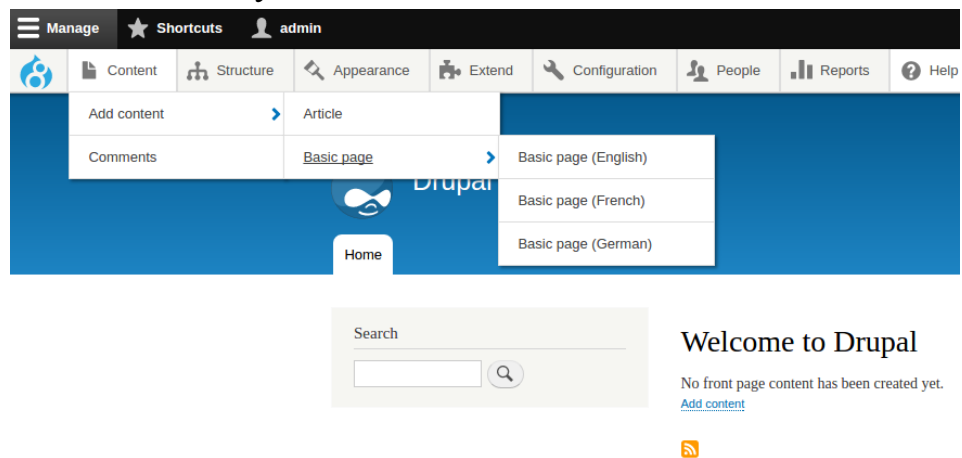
Manage Shortcuts admin

Content Structure Appearance Extend Configuration People Reports Help

Add content
Comments

Article
Basic page

Basic page (English)
Basic page (French)
Basic page (German)

Drupal

Home

Search

Welcome to Drupal

No front page content has been created yet.
Add content